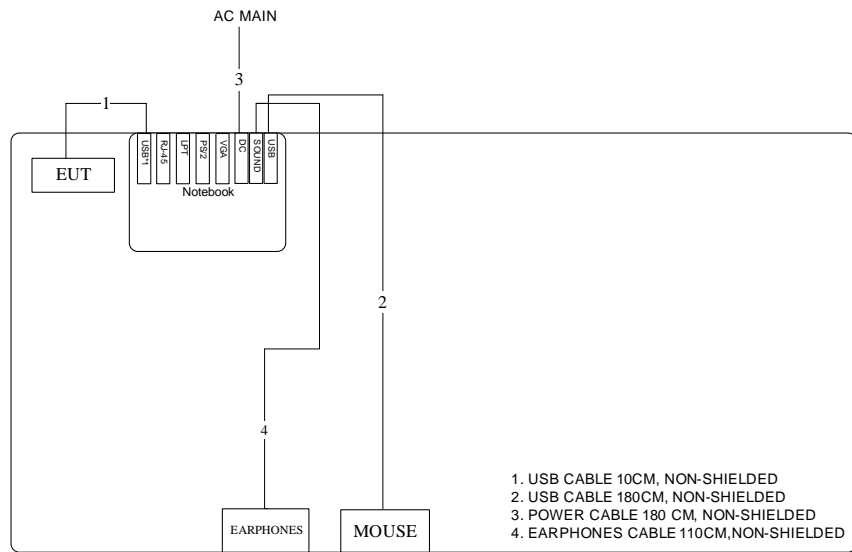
AC MAIN

3

1

EUT

USB 1
RJ-45
LPT
PS/2
VGA
DC
SOUND
USB

Notebook

2

4

EARPHONES

MOUSE

1. USB CABLE 10CM, NON-SHIELDED
2. USB CABLE 180CM, NON-SHIELDED
3. POWER CABLE 180 CM, NON-SHIELDED
4. EARPHONES CABLE 110CM,NON-SHIELDED